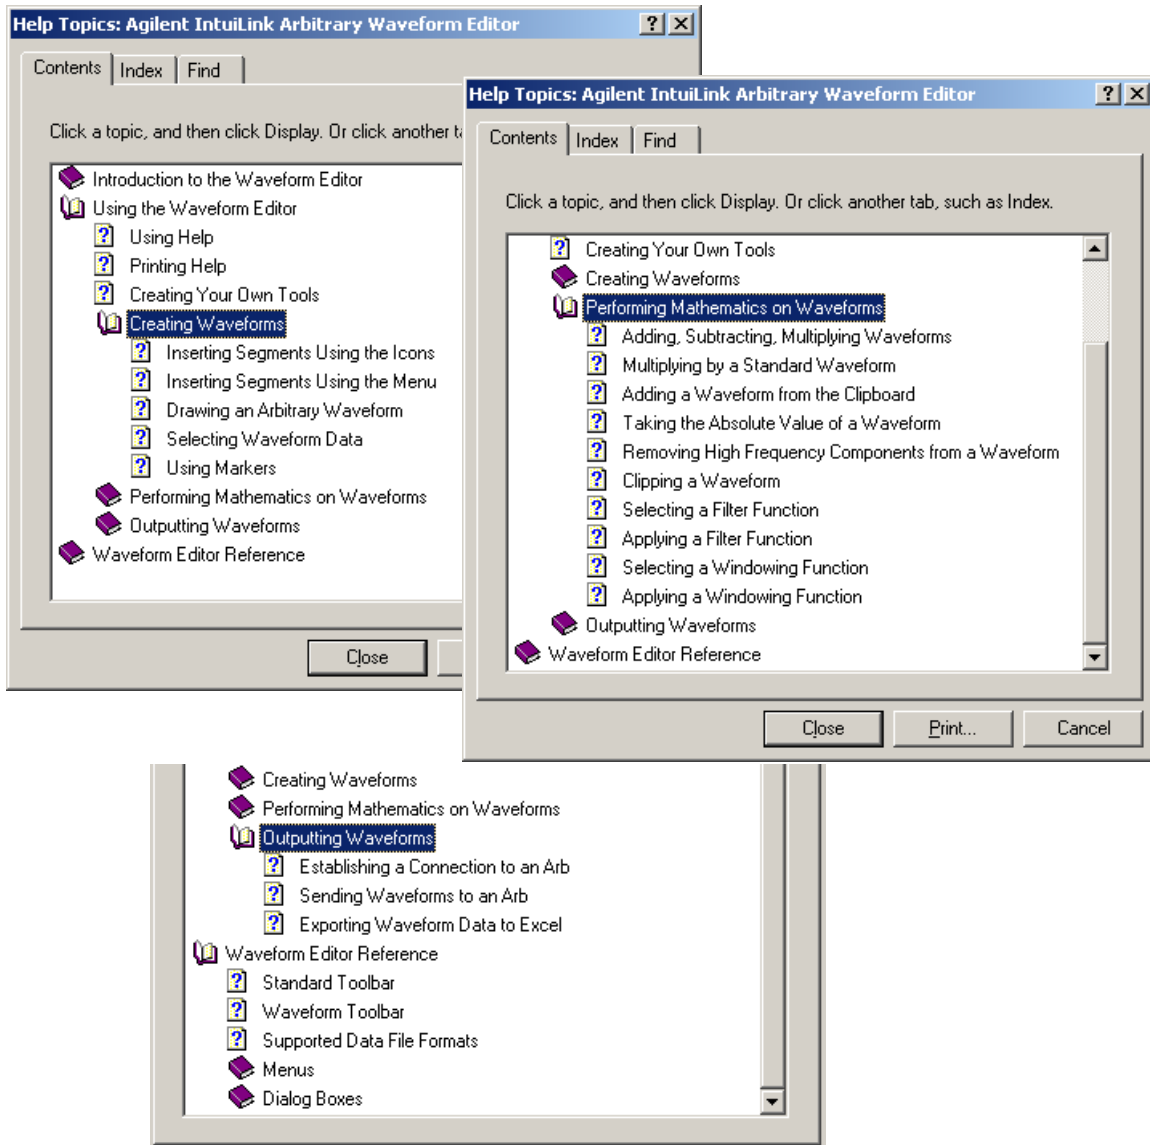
Help Topics: Agilent IntuiLink Arbitrary Waveform Editor ? X

Contents Index Find

Click a topic, and then click Display. Or click another t

Introduction to the Waveform Editor
Using the Waveform Editor
Using Help
Printing Help
Creating Your Own Tools
Creating Waveforms
Inserting Segments Using the Icons
Inserting Segments Using the Menu
Drawing an Arbitrary Waveform
Selecting Waveform Data
Using Markers
Performing Mathematics on Waveforms
Outputting Waveforms
Waveform Editor Reference

Close

Help Topics: Agilent IntuiLink Arbitrary Waveform Editor ? X

Contents Index Find

Click a topic, and then click Display. Or click another tab, such as Index.

Creating Your Own Tools
Creating Waveforms
Performing Mathematics on Waveforms
Adding, Subtracting, Multiplying Waveforms
Multiplying by a Standard Waveform
Adding a Waveform from the Clipboard
Taking the Absolute Value of a Waveform
Removing High Frequency Components from a Waveform
Clipping a Waveform
Selecting a Filter Function
Applying a Filter Function
Selecting a Windowing Function
Applying a Windowing Function
Outputting Waveforms
Waveform Editor Reference

Close Print... Cancel

Creating Waveforms
Performing Mathematics on Waveforms
Outputting Waveforms
Establishing a Connection to an Arb
Sending Waveforms to an Arb
Exporting Waveform Data to Excel
Waveform Editor Reference
Standard Toolbar
Waveform Toolbar
Supported Data File Formats
Menus
Dialog Boxes